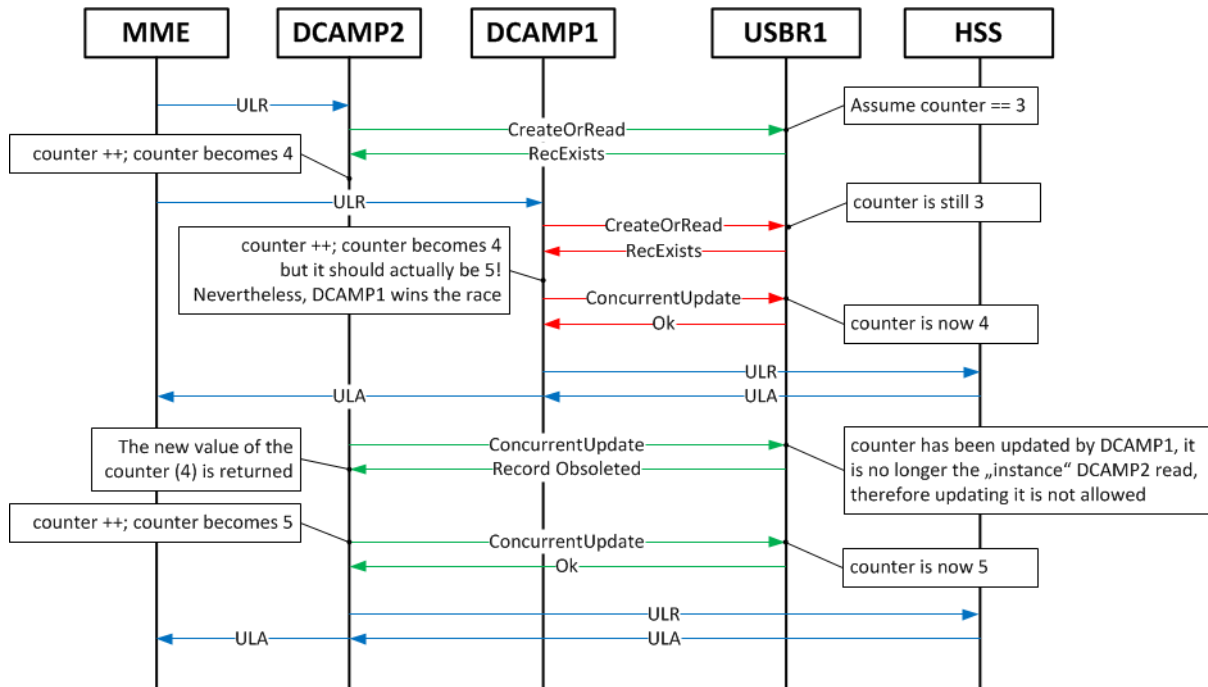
MME

DCAMP2

DCAMP1

USBR1

HSS

ULR

CreateOrRead

Assume counter == 3

counter ++; counter becomes 4

RecExists

ULR

CreateOrRead

counter is still 3

counter ++; counter becomes 4 but it should actually be 5! Nevertheless, DCAMP1 wins the race

RecExists

ConcurrentUpdate

Ok

counter is now 4

ULR

ULA

ULA

The new value of the counter (4) is returned

ConcurrentUpdate

Record Obsoleted

counter has been updated by DCAMP1, it is no longer the „instance“ DCAMP2 read, therefore updating it is not allowed

counter ++; counter becomes 5

ConcurrentUpdate

Ok

counter is now 5

ULR

ULA

ULA